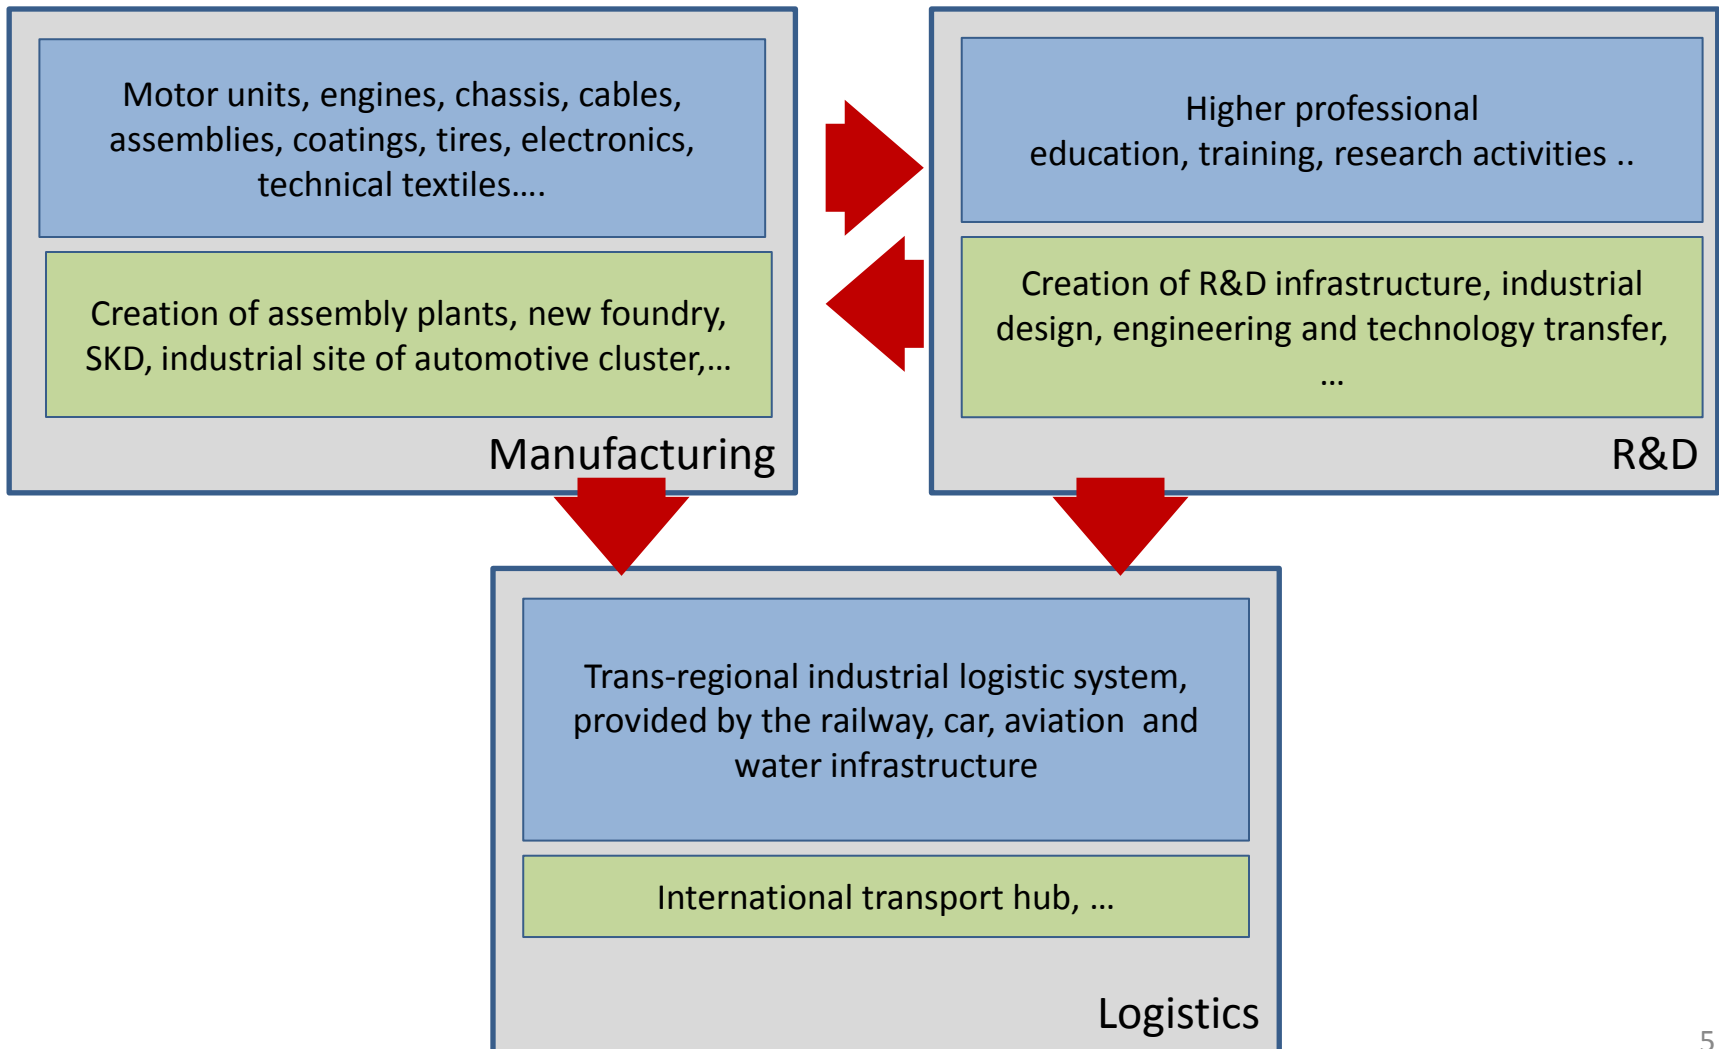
Motor units, engines, chassis, cables, assemblies, coatings, tires, electronics, technical textiles….

Creation of assembly plants, new foundry, SKD, industrial site of automotive cluster,…

Manufacturing

Higher professional education, training, research activities ..

Creation of R&D infrastructure, industrial design, engineering and technology transfer, …

R&D

Trans-regional industrial logistic system, provided by the railway, car, aviation and water infrastructure

International transport hub, …

Logistics

5